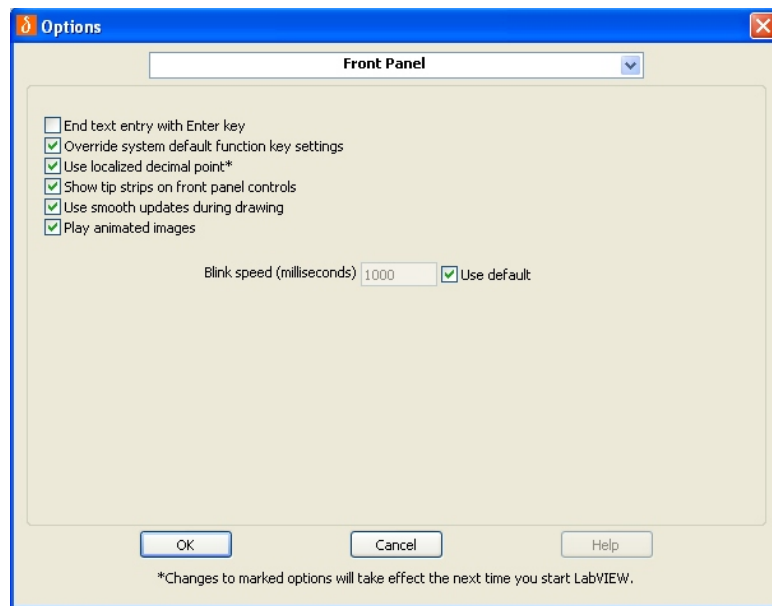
Options

Front Panel

End text entry with Enter key
Override system default function key settings
Use localized decimal point*
Show tip strips on front panel controls
Use smooth updates during drawing
Play animated images

Blink speed (milliseconds) 1000 Use default

OK Cancel Help

*Changes to marked options will take effect the next time you start LabVIEW.